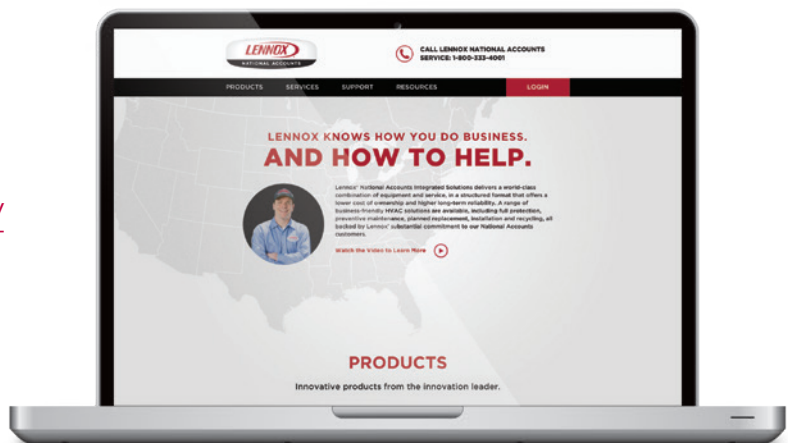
LENNOX
NATIONAL ACCOUNTS

CALL LENNOX NATIONAL ACCOUNTS
SERVICE: 1-800-333-4001

PRODUCTS SERVICES SUPPORT RESOURCES LOGIN

LENNOX KNOWS HOW YOU DO BUSINESS.
AND HOW TO HELP.

Lennox® National Accounts Integrated Solutions delivers a world-class combination of equipment and service, in a structured format that offers a lower cost of ownership and higher long-term reliability. A range of business-friendly HVAC solutions are available, including full protection, preventive maintenance, planned replacement, installation and recycling, all backed by Lennox® substantial commitment to our National Accounts customers.

Watch the Video to Learn More

PRODUCTS

Innovative products from the innovation leader.